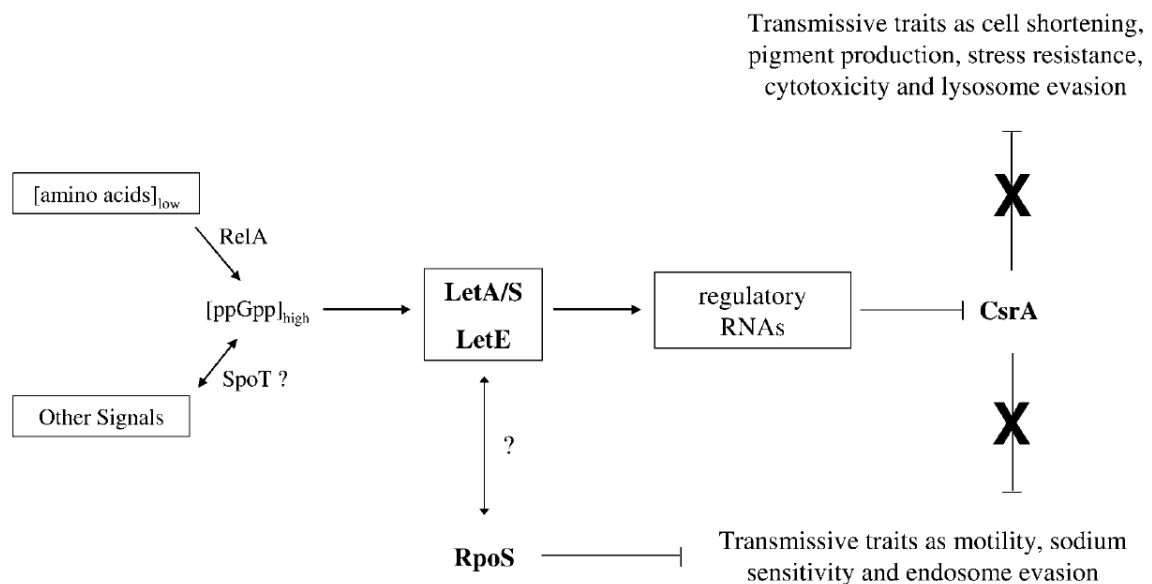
Transmissive traits as cell shortening, pigment production, stress resistance, cytotoxicity and lysosome evasion

[amino acids]$_{low}$

RelA

[ppGpp]$_{high}$

SpoT ?

Other Signals

LetA/S

LetE

regulatory RNAs

CsrA

X

X

?

RpoS

Transmissive traits as motility, sodium sensitivity and endosome evasion